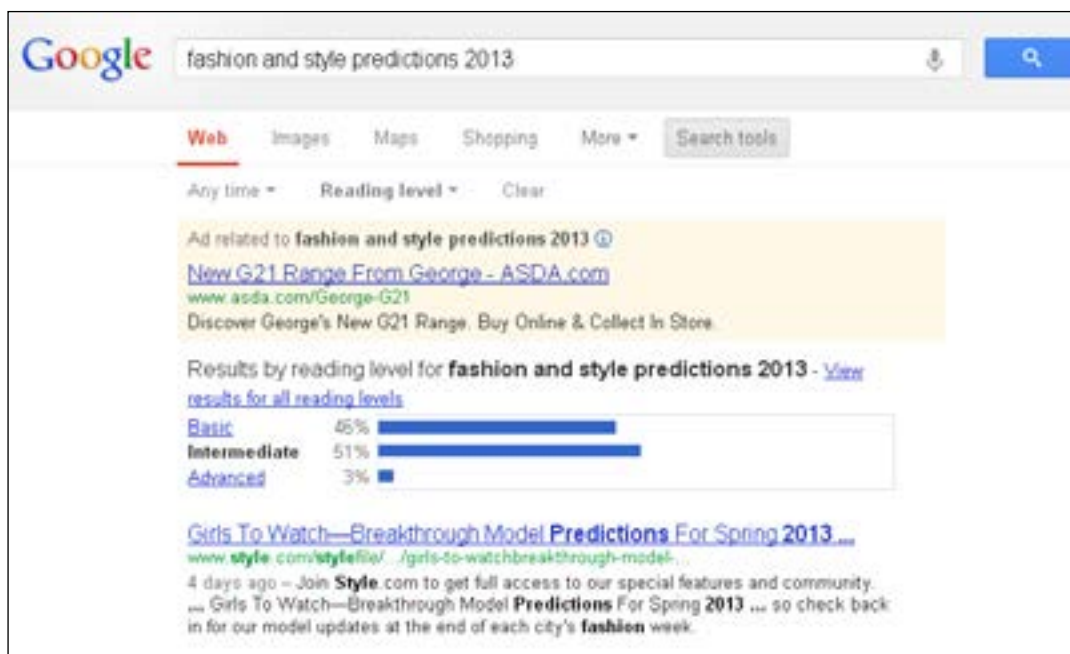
Google

fashion and style predictions 2013

Web Images Maps Shopping More ▾ Search tools

Any time ▾ Reading level ▾ Clear

Ad related to **fashion and style predictions 2013** ⓘ

New G21 Range From George - ASDA.com
www.asda.com/George-G21
Discover George's New G21 Range. Buy Online & Collect In Store.

Results by reading level for **fashion and style predictions 2013** - View results for all reading levels

| | |
|---|---|
| Basic | 46% |
| **Intermediate** | 51% |
| Advanced | 3% |

Girls To Watch—Breakthrough Model **Predictions** For Spring **2013** ...
www.**style**.com/**style**file/.../girls-to-watchbreakthrough-model-...
4 days ago – Join **Style**.com to get full access to our special features and community. ... Girls To Watch—Breakthrough Model **Predictions** For Spring **2013** ... so check back in for our model updates at the end of each city's **fashion** week.